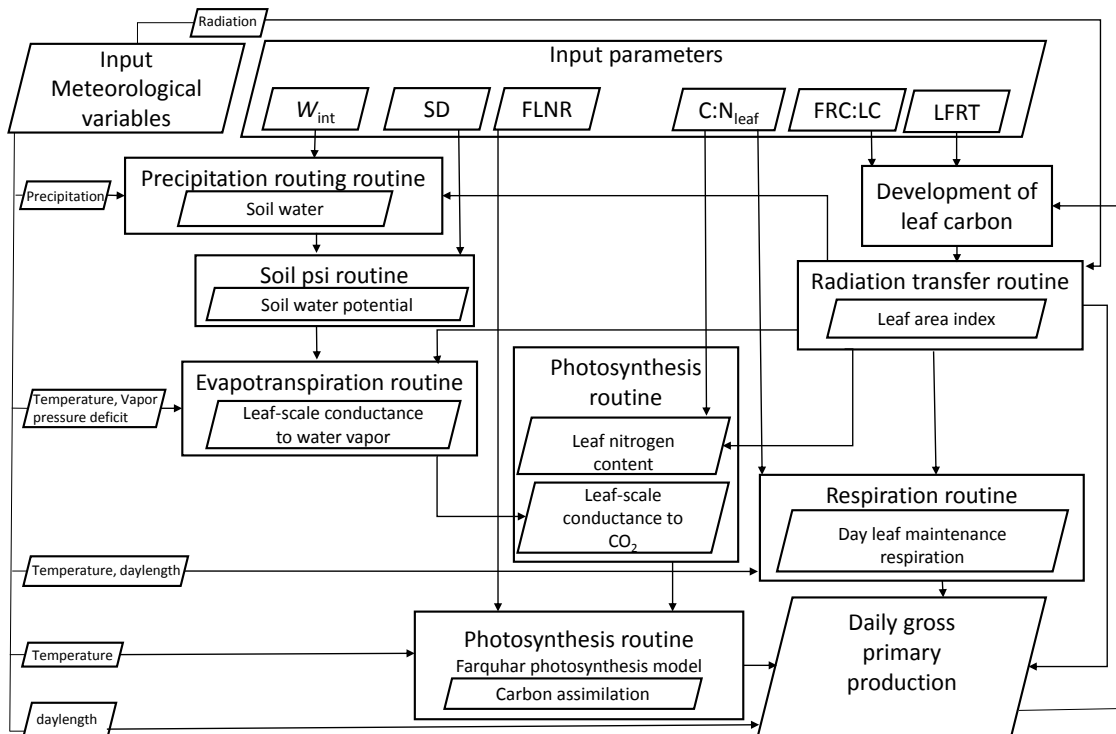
Radiation

Input Meteorological variables

Input parameters

$W_{\text{int}}$

SD

FLNR

C:N$_{\text{leaf}}$

FRC:LC

LFRT

Precipitation

Precipitation routing routine

Soil water

Development of leaf carbon

Soil psi routine

Soil water potential

Radiation transfer routine

Leaf area index

Temperature, Vapor pressure deficit

Evapotranspiration routine

Leaf-scale conductance to water vapor

Photosynthesis routine

Leaf nitrogen content

Leaf-scale conductance to $CO_2$

Respiration routine

Day leaf maintenance respiration

Temperature, daylength

Temperature

Photosynthesis routine

Farquhar photosynthesis model

Carbon assimilation

Daily gross primary production

daylength